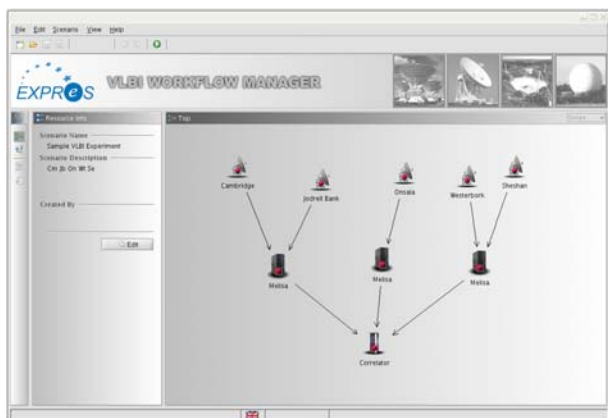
File Edit Scenario View Help

EXPReS VLBI WORKFLOW MANAGER

Resource Info

Scenario Name
Sample VLBI Experiment
Scenario Description
Cm Jb On Wt Sh

Created By

Edit

Top

Cambridge
Jodrell Bank
Onsala
Westerbork
Sheshan
Melisa
Melisa
Melisa
Correlator